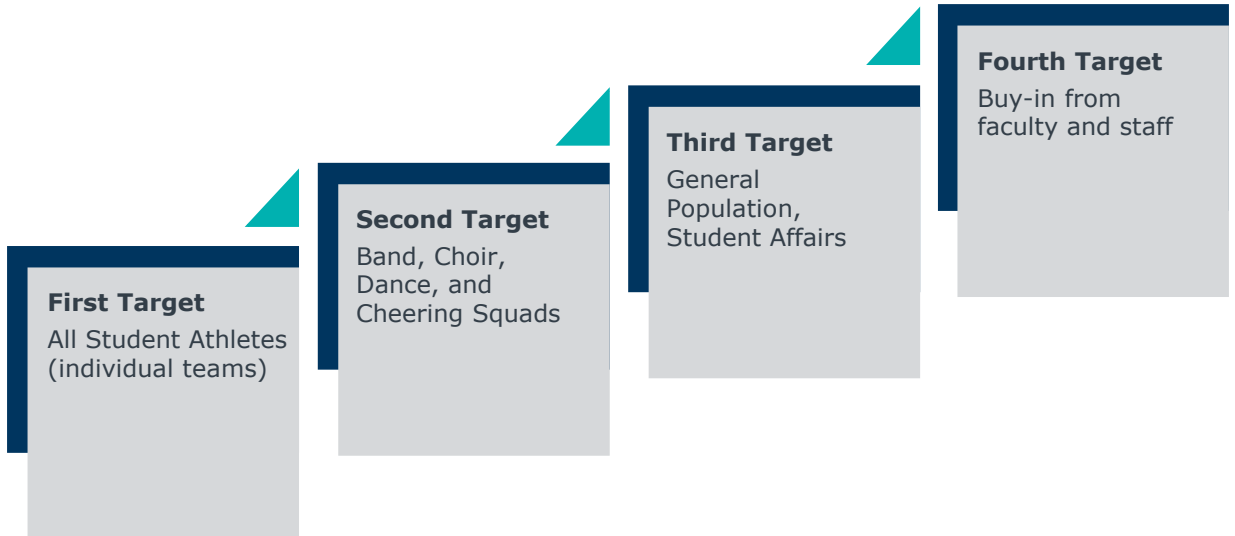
First Target
All Student Athletes (individual teams)

Second Target
Band, Choir, Dance, and Cheering Squads

Third Target
General Population, Student Affairs

Fourth Target
Buy-in from faculty and staff